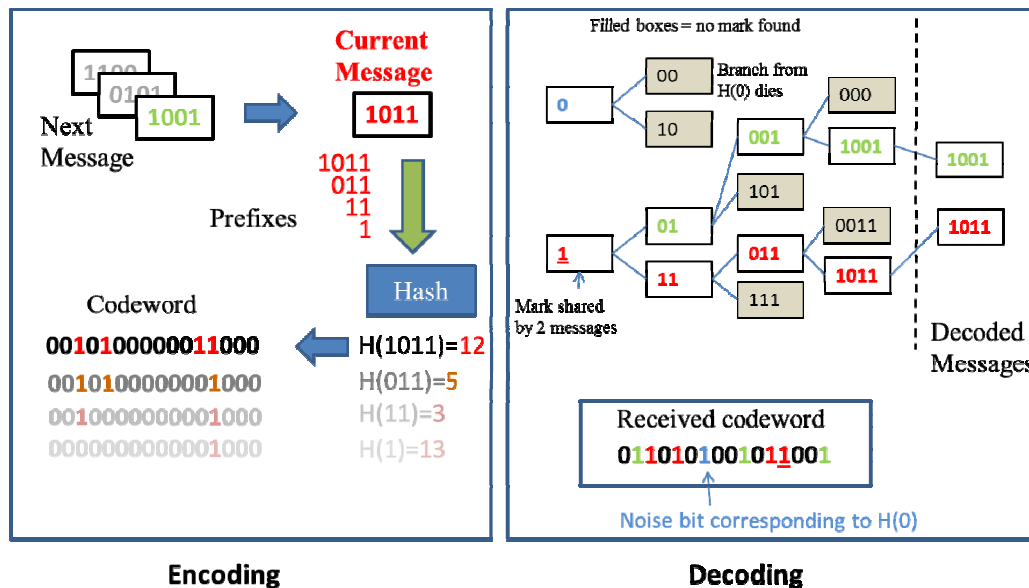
1100
0101
1001
Next Message

Current Message
1011

1011
011
11
1

Prefixes

Hash

Codeword
0010100000011000
0010100000001000
0010000000001000
0000000000001000

H(1011)=12
H(011)=5
H(11)=3
H(1)=13

Filled boxes = no mark found

0
00
Branch from H(0) dies
10
000
001
1001
1001
101
01
1
0011
011
1011
1011
11
111

Mark shared by 2 messages

Decoded Messages

Received codeword
0110101001011001

Noise bit corresponding to H(0)

Encoding

Decoding